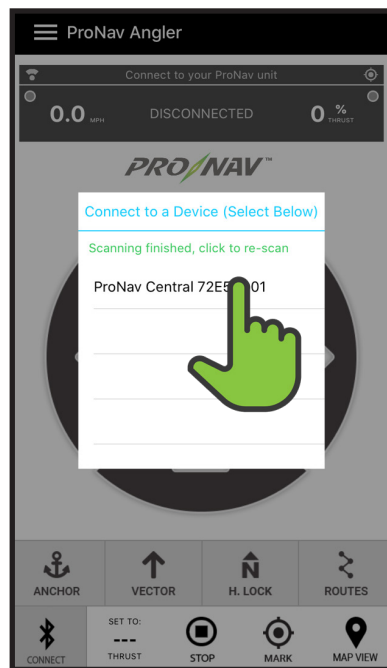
ProNav Angler

Connect to your ProNav unit

0.0 MPH DISCONNECTED 0 % THRUST

PRO NAV™

Connect to a Device (Select Below)

Scanning finished, click to re-scan

ProNav Central 72E5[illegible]01

ANCHOR VECTOR H. LOCK ROUTES

CONNECT SET TO: --- THRUST STOP MARK MAP VIEW